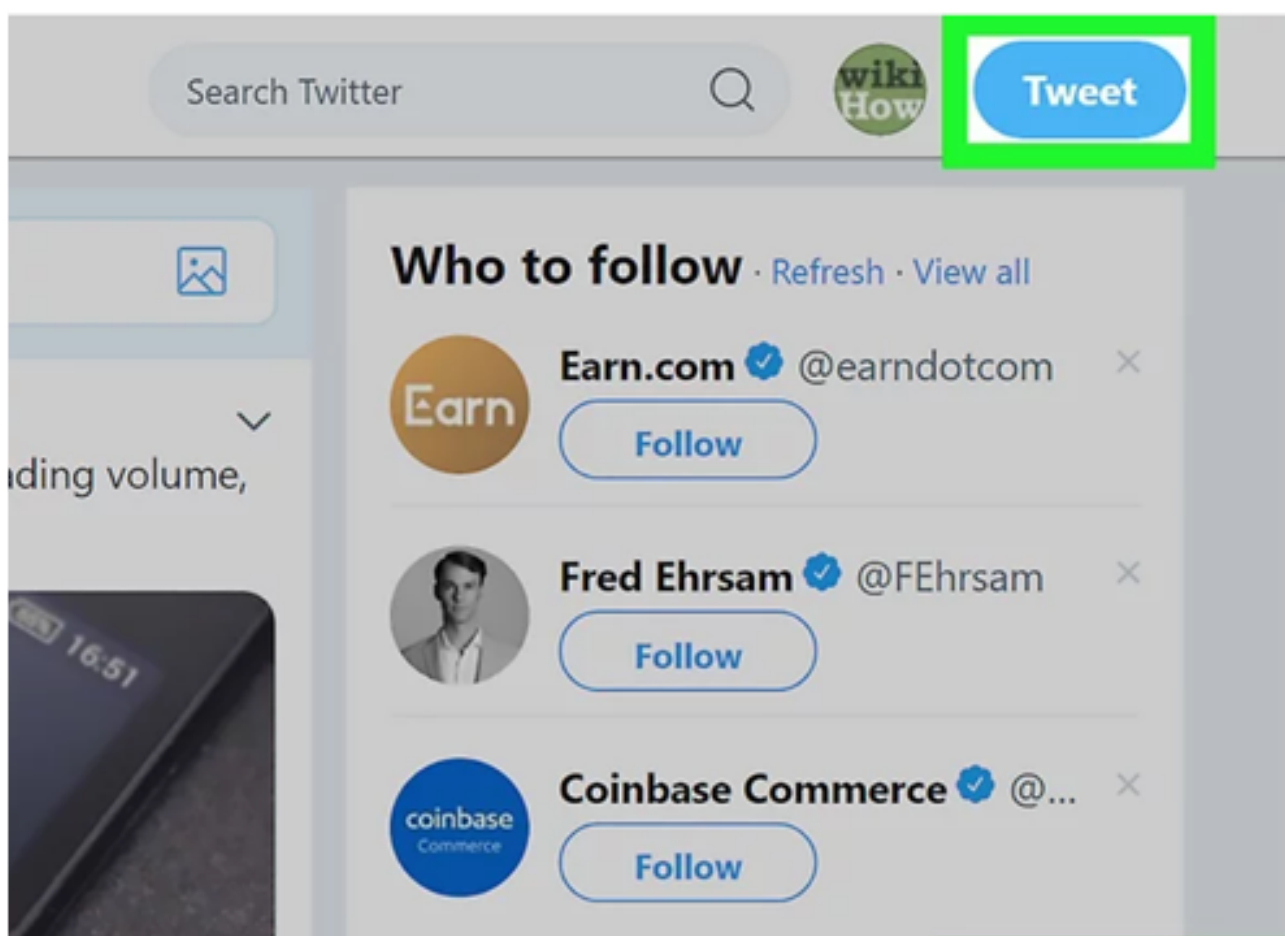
Search Twitter

wiki How

Tweet

Who to follow · Refresh · View all

Earn

Earn.com @earndotcom

Follow

ding volume,

16:51

Fred Ehrsam @FEhrsam

Follow

coinbase Commerce

Coinbase Commerce @...

Follow